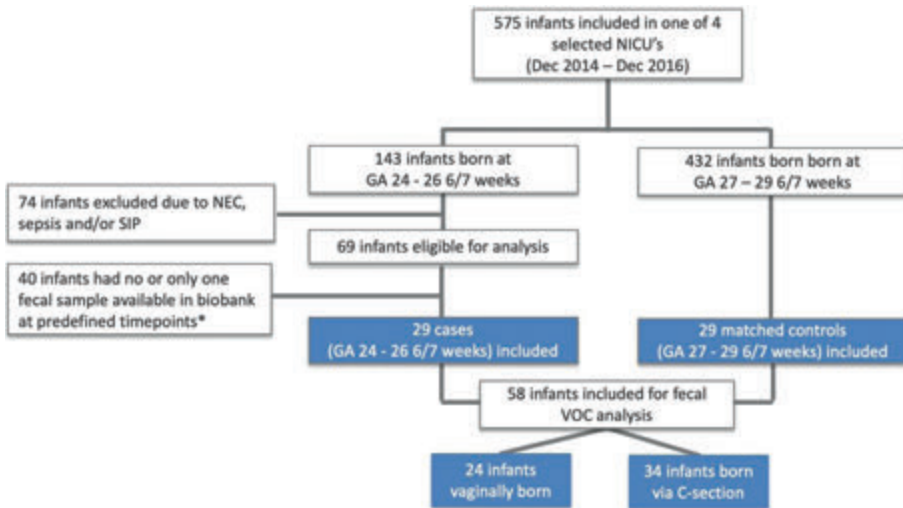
575 infants included in one of 4 selected NICU's (Dec 2014 – Dec 2016)

143 infants born at GA 24 - 26 6/7 weeks

432 infants born born at GA 27 – 29 6/7 weeks

74 infants excluded due to NEC, sepsis and/or SIP

69 infants eligible for analysis

40 infants had no or only one fecal sample available in biobank at predefined timepoints*

29 cases (GA 24 - 26 6/7 weeks) included

29 matched controls (GA 27 - 29 6/7 weeks) included

58 infants included for fecal VOC analysis

24 infants vaginally born

34 infants born via C-section